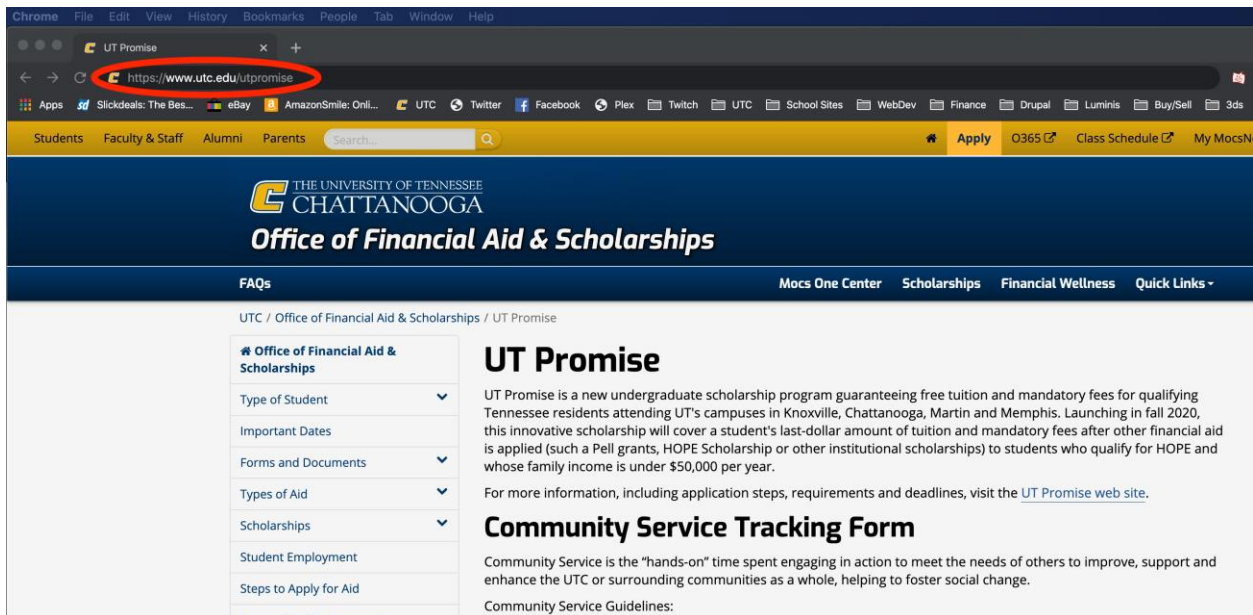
Chrome File Edit View History Bookmarks People Tab Window Help

UT Promise ×

https://www.utc.edu/utpromise

Apps Slickdeals: The Bes... eBay AmazonSmile: Onli... UTC Twitter Facebook Plex Twitch UTC School Sites WebDev Finance Drupal Luminis Buy/Sell 3ds

Students Faculty & Staff Alumni Parents Search...

Apply O365 Class Schedule My MocsN

THE UNIVERSITY OF TENNESSEE CHATTANOOGA

Office of Financial Aid & Scholarships

FAQs

Mocs One Center Scholarships Financial Wellness Quick Links

UTC / Office of Financial Aid & Scholarships / UT Promise

Office of Financial Aid & Scholarships
Type of Student
Important Dates
Forms and Documents
Types of Aid
Scholarships
Student Employment
Steps to Apply for Aid

UT Promise

UT Promise is a new undergraduate scholarship program guaranteeing free tuition and mandatory fees for qualifying Tennessee residents attending UT's campuses in Knoxville, Chattanooga, Martin and Memphis. Launching in fall 2020, this innovative scholarship will cover a student's last-dollar amount of tuition and mandatory fees after other financial aid is applied (such a Pell grants, HOPE Scholarship or other institutional scholarships) to students who qualify for HOPE and whose family income is under $50,000 per year.

For more information, including application steps, requirements and deadlines, visit the UT Promise web site.

Community Service Tracking Form

Community Service is the "hands-on" time spent engaging in action to meet the needs of others to improve, support and enhance the UTC or surrounding communities as a whole, helping to foster social change.

Community Service Guidelines: